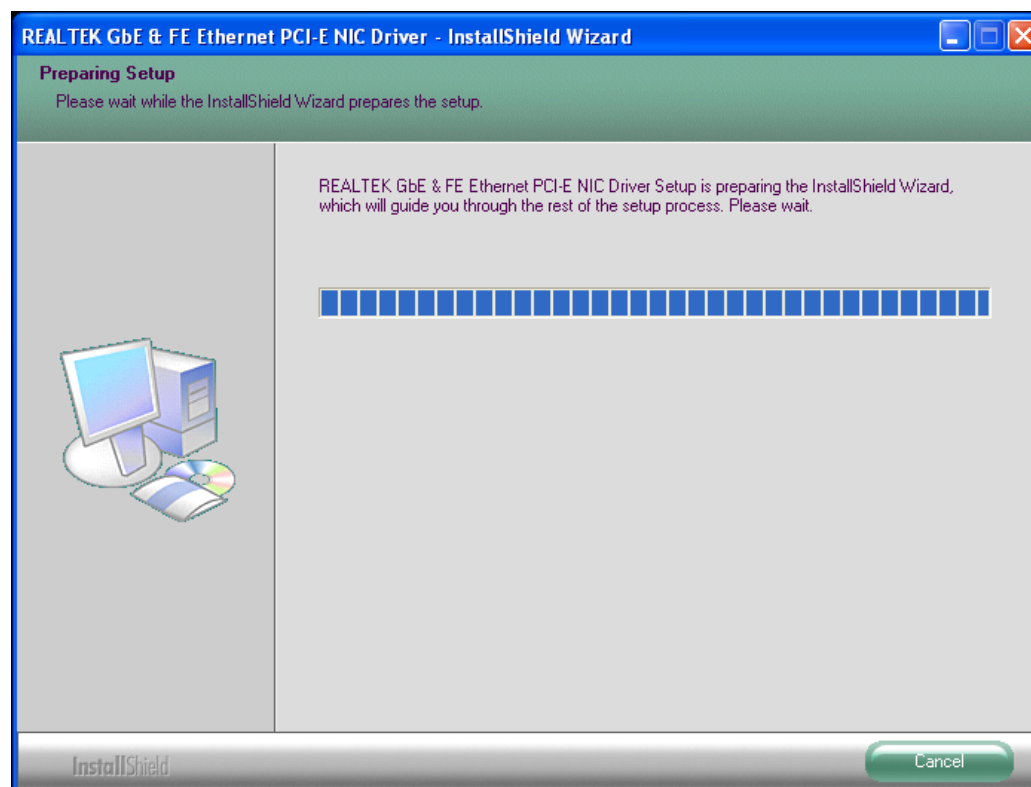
REALTEK GbE & FE Ethernet PCI-E NIC Driver - InstallShield Wizard

Preparing Setup
Please wait while the InstallShield Wizard prepares the setup.

REALTEK GbE & FE Ethernet PCI-E NIC Driver Setup is preparing the InstallShield Wizard, which will guide you through the rest of the setup process. Please wait.

InstallShield

Cancel